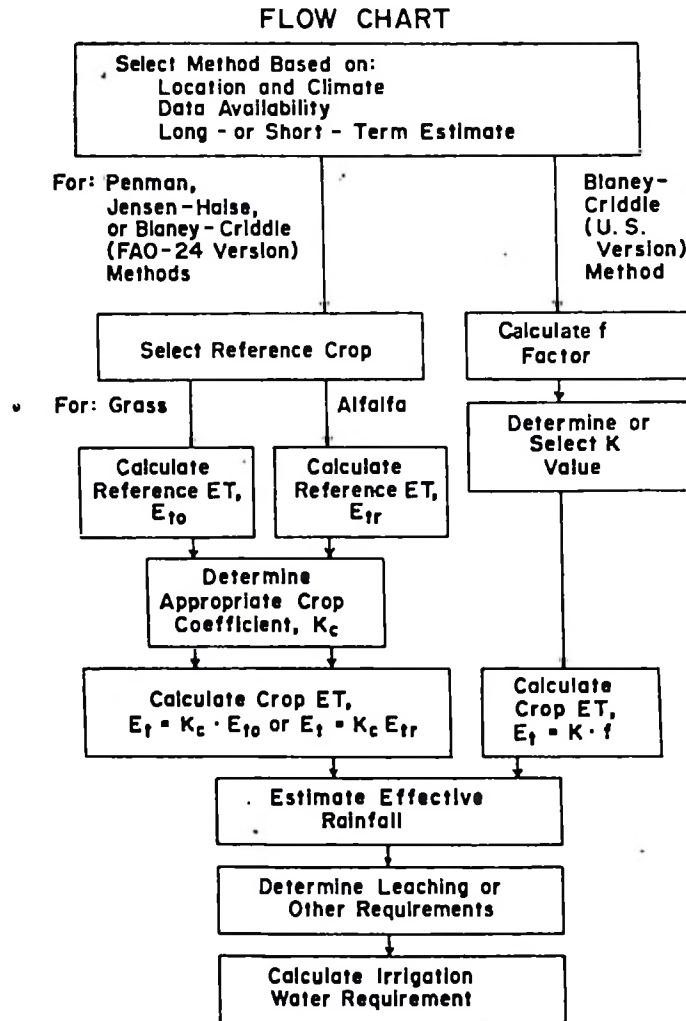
FLOW CHART

Select Method Based on:
Location and Climate
Data Availability
Long - or Short - Term Estimate

For: Penman, Jensen-Haise, or Blaney-Criddle (FAO-24 Version) Methods

Blaney-Criddle (U. S. Version) Method

Select Reference Crop

For: Grass

Alfalfa

Calculate Reference ET, $E_{to}$

Calculate Reference ET, $E_{tr}$

Determine Appropriate Crop Coefficient, $K_c$

Calculate Crop ET, $E_t = K_c \cdot E_{to}$ or $E_t = K_c E_{tr}$

Calculate f Factor

Determine or Select K Value

Calculate Crop ET, $E_t = K \cdot f$

Estimate Effective Rainfall

Determine Leaching or Other Requirements

Calculate Irrigation Water Requirement